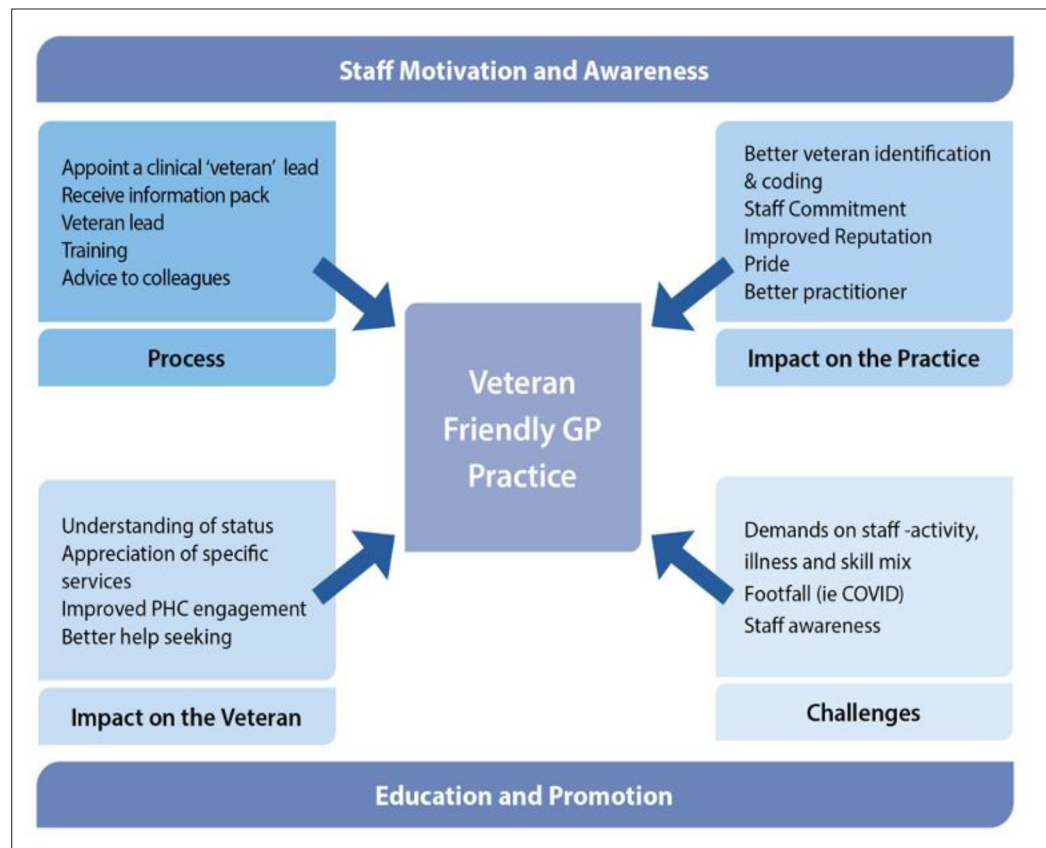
Staff Motivation and Awareness

Appoint a clinical 'veteran' lead
Receive information pack
Veteran lead
Training
Advice to colleagues

Process

Better veteran identification & coding
Staff Commitment
Improved Reputation
Pride
Better practitioner

Impact on the Practice

Veteran Friendly GP Practice

Understanding of status
Appreciation of specific services
Improved PHC engagement
Better help seeking

Impact on the Veteran

Demands on staff -activity, illness and skill mix
Footfall (ie COVID)
Staff awareness

Challenges

Education and Promotion